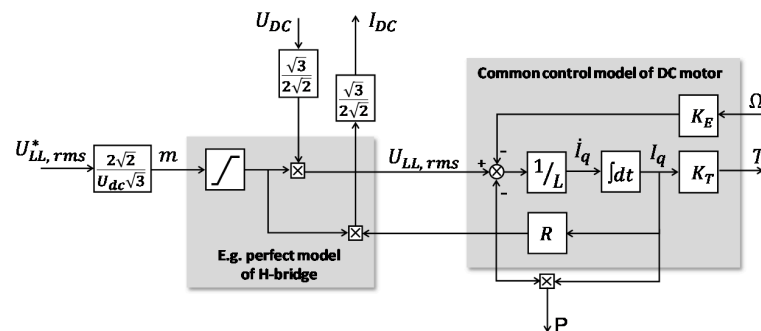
$U_{DC}$

$I_{DC}$

$\frac{\sqrt{3}}{2\sqrt{2}}$

$\frac{\sqrt{3}}{2\sqrt{2}}$

Common control model of DC motor

$K_E$

$\Omega$

$U^*_{LL,\,rms}$

$\frac{2\sqrt{2}}{U_{dc}\sqrt{3}}$

$m$

$U_{LL,\,rms}$

+

-

-

$^1/_L$

$\dot{I}_q$

$\int dt$

$I_q$

$K_T$

$T$

$R$

E.g. perfect model of H-bridge

P